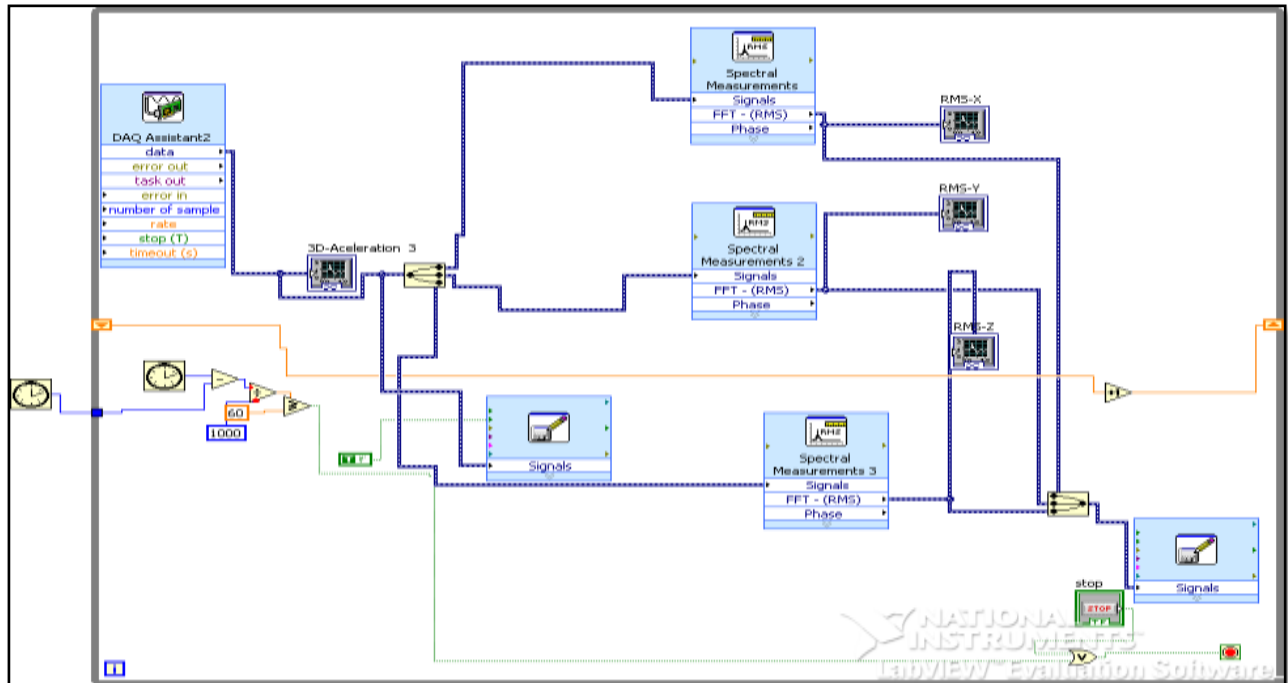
DAQ Assistant2
data
error out
task out
error in
number of sample
rate
stop (T)
timeout (s)

3D-Aceleration 3

Spectral Measurements
Signals
FFT - (RMS)
Phase

RMS-X

Spectral Measurements 2
Signals
FFT - (RMS)
Phase

RMS-Y

RMS-Z

60
1000

Signals

Spectral Measurements 3
Signals
FFT - (RMS)
Phase

Signals

stop
STOP

NATIONAL INSTRUMENTS
LabVIEW Evaluation Software